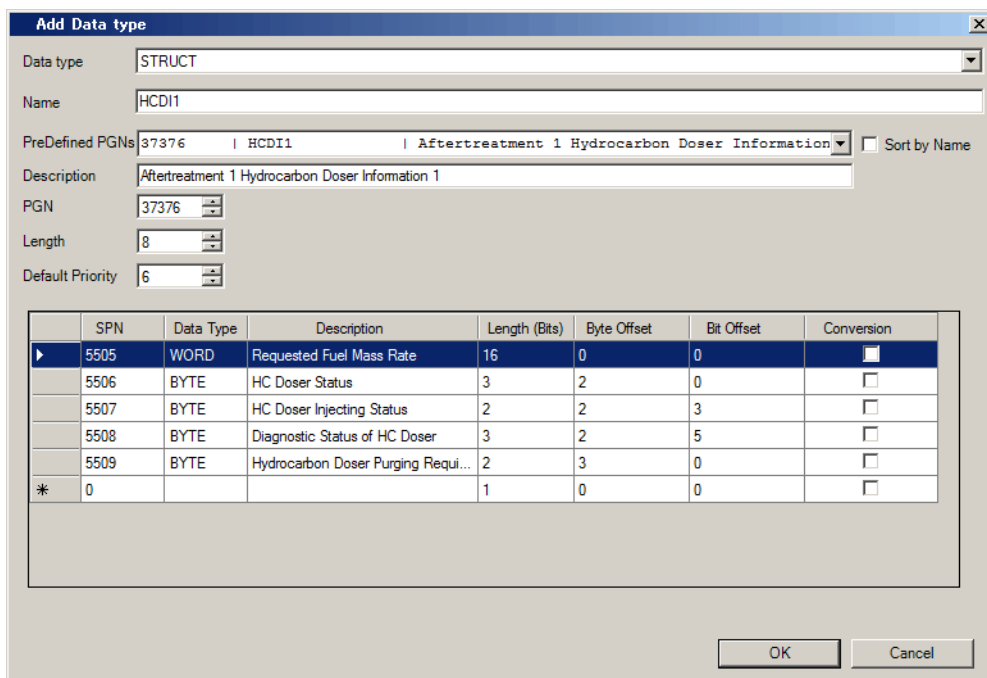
Add Data type

Data type STRUCT

Name HCDI1

PreDefined PGNs 37376 | HCDI1 | Aftertreatment 1 Hydrocarbon Doser Information

Sort by Name

Description Aftertreatment 1 Hydrocarbon Doser Information 1

PGN 37376

Length 8

Default Priority 6

| | SPN | Data Type | Description | Length (Bits) | Byte Offset | Bit Offset | Conversion |
|---|---|---|---|---|---|---|---|
| ▸ | 5505 | WORD | Requested Fuel Mass Rate | 16 | 0 | 0 | |
| | 5506 | BYTE | HC Doser Status | 3 | 2 | 0 | |
| | 5507 | BYTE | HC Doser Injecting Status | 2 | 2 | 3 | |
| | 5508 | BYTE | Diagnostic Status of HC Doser | 3 | 2 | 5 | |
| | 5509 | BYTE | Hydrocarbon Doser Purging Requi... | 2 | 3 | 0 | |
| * | 0 | | | 1 | 0 | 0 | |

OK Cancel